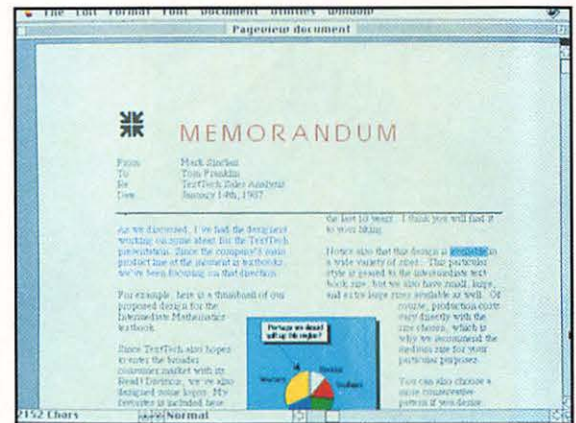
File Edit Format Font Document Utilities Window

Pageview document

MEMORANDUM

From Mark Sinclair
To Tom Franklin
Re TextTech Sales Analysis
Date January 14th, 1987

As we discussed, I've had the designers working on some ideas for the TextTech presentation. Since the company's main product line at the moment is textbooks, we've been focusing on that direction.

For example, here is a thumbnail of our proposed design for the Intermediate Mathematics textbook.

Since TextTech also hopes to enter the broader consumer market with its Read! Division, we've also designed some logos. My favorite is included here

the last to weigh. I think you will find it to your liking.

Notice also that this design is available in a wide variety of sizes. This particular style is geared to the intermediate text book size, but we also have small, large, and extra large sizes available as well. Of course, production costs vary directly with the size chosen, which is why we recommend the medium size for your particular purposes.

You can also choose a more conservative pattern if you desire.

Perhaps we should split up this region?

Western Eastern Southern

2152 Chars Normal